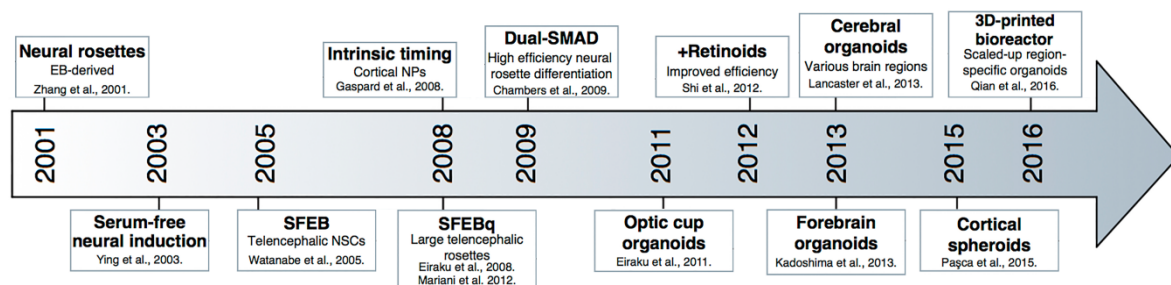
Neural rosettes
EB-derived
Zhang et al., 2001.

Intrinsic timing
Cortical NPs
Gaspard et al., 2008.

Dual-SMAD
High efficiency neural rosette differentiation
Chambers et al., 2009.

+Retinoids
Improved efficiency
Shi et al., 2012.

Cerebral organoids
Various brain regions
Lancaster et al., 2013.

3D-printed bioreactor
Scaled-up region-specific organoids
Qian et al., 2016.

2001
2003
2005
2008
2009
2011
2012
2013
2015
2016

Serum-free neural induction
Ying et al., 2003.

SFEB
Telencephalic NSCs
Watanabe et al., 2005.

SFEBq
Large telencephalic rosettes
Eiraku et al., 2008.
Mariani et al. 2012.

Optic cup organoids
Eiraku et al., 2011.

Forebrain organoids
Kadoshima et al., 2013.

Cortical spheroids
Paşca et al., 2015.